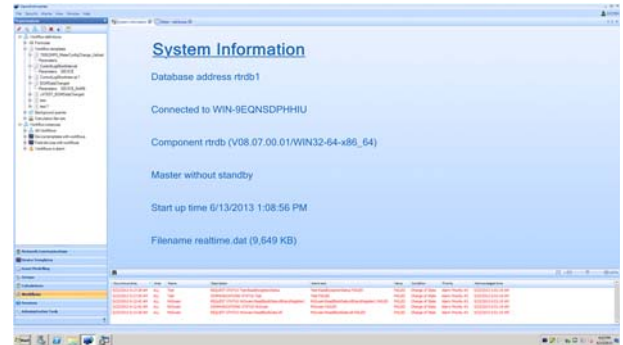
System Information

Database address rtrdb1

Connected to WIN-9EQNSDPHHIU

Component rtrdb (V08.07.00.01/WIN32-64-x86_64)

Master without standby

Start up time 6/13/2013 1:08:56 PM

Filename realtime.dat (9,649 KB)